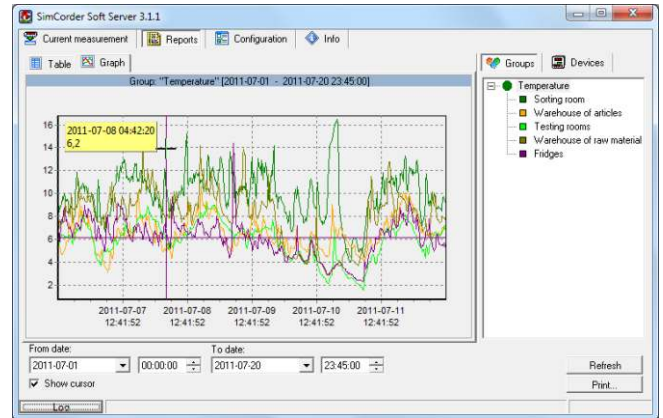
SimCorder Soft Server 3.1.1

Current measurement | Reports | Configuration | Info

Table | Graph

Group: "Temperature" [2011-07-01 - 2011-07-20 23:45:00]

2011-07-08 04:42:20
6,2

16
14
12
10
8
6
4
2

2011-07-07 12:41:52 | 2011-07-08 12:41:52 | 2011-07-09 12:41:52 | 2011-07-10 12:41:52 | 2011-07-11 12:41:52

Groups | Devices

Temperature
Sorting room
Warehouse of articles
Testing rooms
Warehouse of raw material
Fridges

From date:
2011-07-01 | 00:00:00
To date:
2011-07-20 | 23:45:00

Show cursor

Refresh
Print...

Log